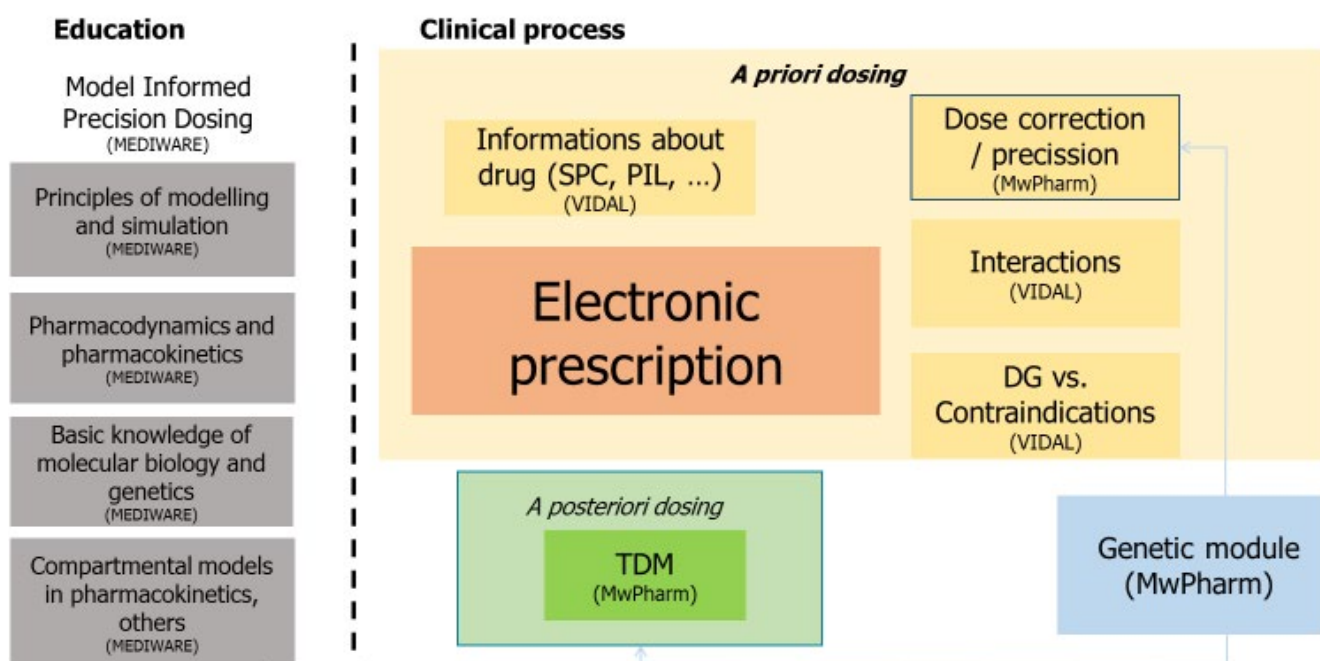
Education

Model Informed Precision Dosing
(MEDIWARE)

Principles of modelling and simulation
(MEDIWARE)

Pharmacodynamics and pharmacokinetics
(MEDIWARE)

Basic knowledge of molecular biology and genetics
(MEDIWARE)

Compartmental models in pharmacokinetics, others
(MEDIWARE)

Clinical process

A priori dosing

Informations about drug (SPC, PIL, …)
(VIDAL)

Dose correction / precission
(MwPharm)

Electronic prescription

Interactions
(VIDAL)

DG vs. Contraindications
(VIDAL)

A posteriori dosing

TDM
(MwPharm)

Genetic module
(MwPharm)